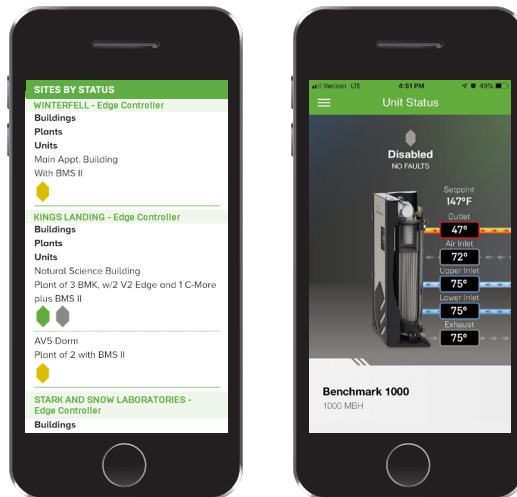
SITES BY STATUS

WINTERFELL - Edge Controller
Buildings
Plants
Units
Main Appt. Building
With BMS II

KINGS LANDING - Edge Controller
Buildings
Plants
Units
Natural Science Building
Plant of 3 BMK, w/2 V2 Edge and 1 C-More plus BMS II

AV5 Dorm
Plant of 2 with BMS II

STARK AND SNOW LABORATORIES - Edge Controller
Buildings

Verizon LTE 4:51 PM 49%

Unit Status

Disabled
NO FAULTS

Setpoint
147°F
Outlet
47°
Air Inlet
72°
Upper Inlet
75°
Lower Inlet
75°
Exhaust
75°

Benchmark 1000
1000 MBH